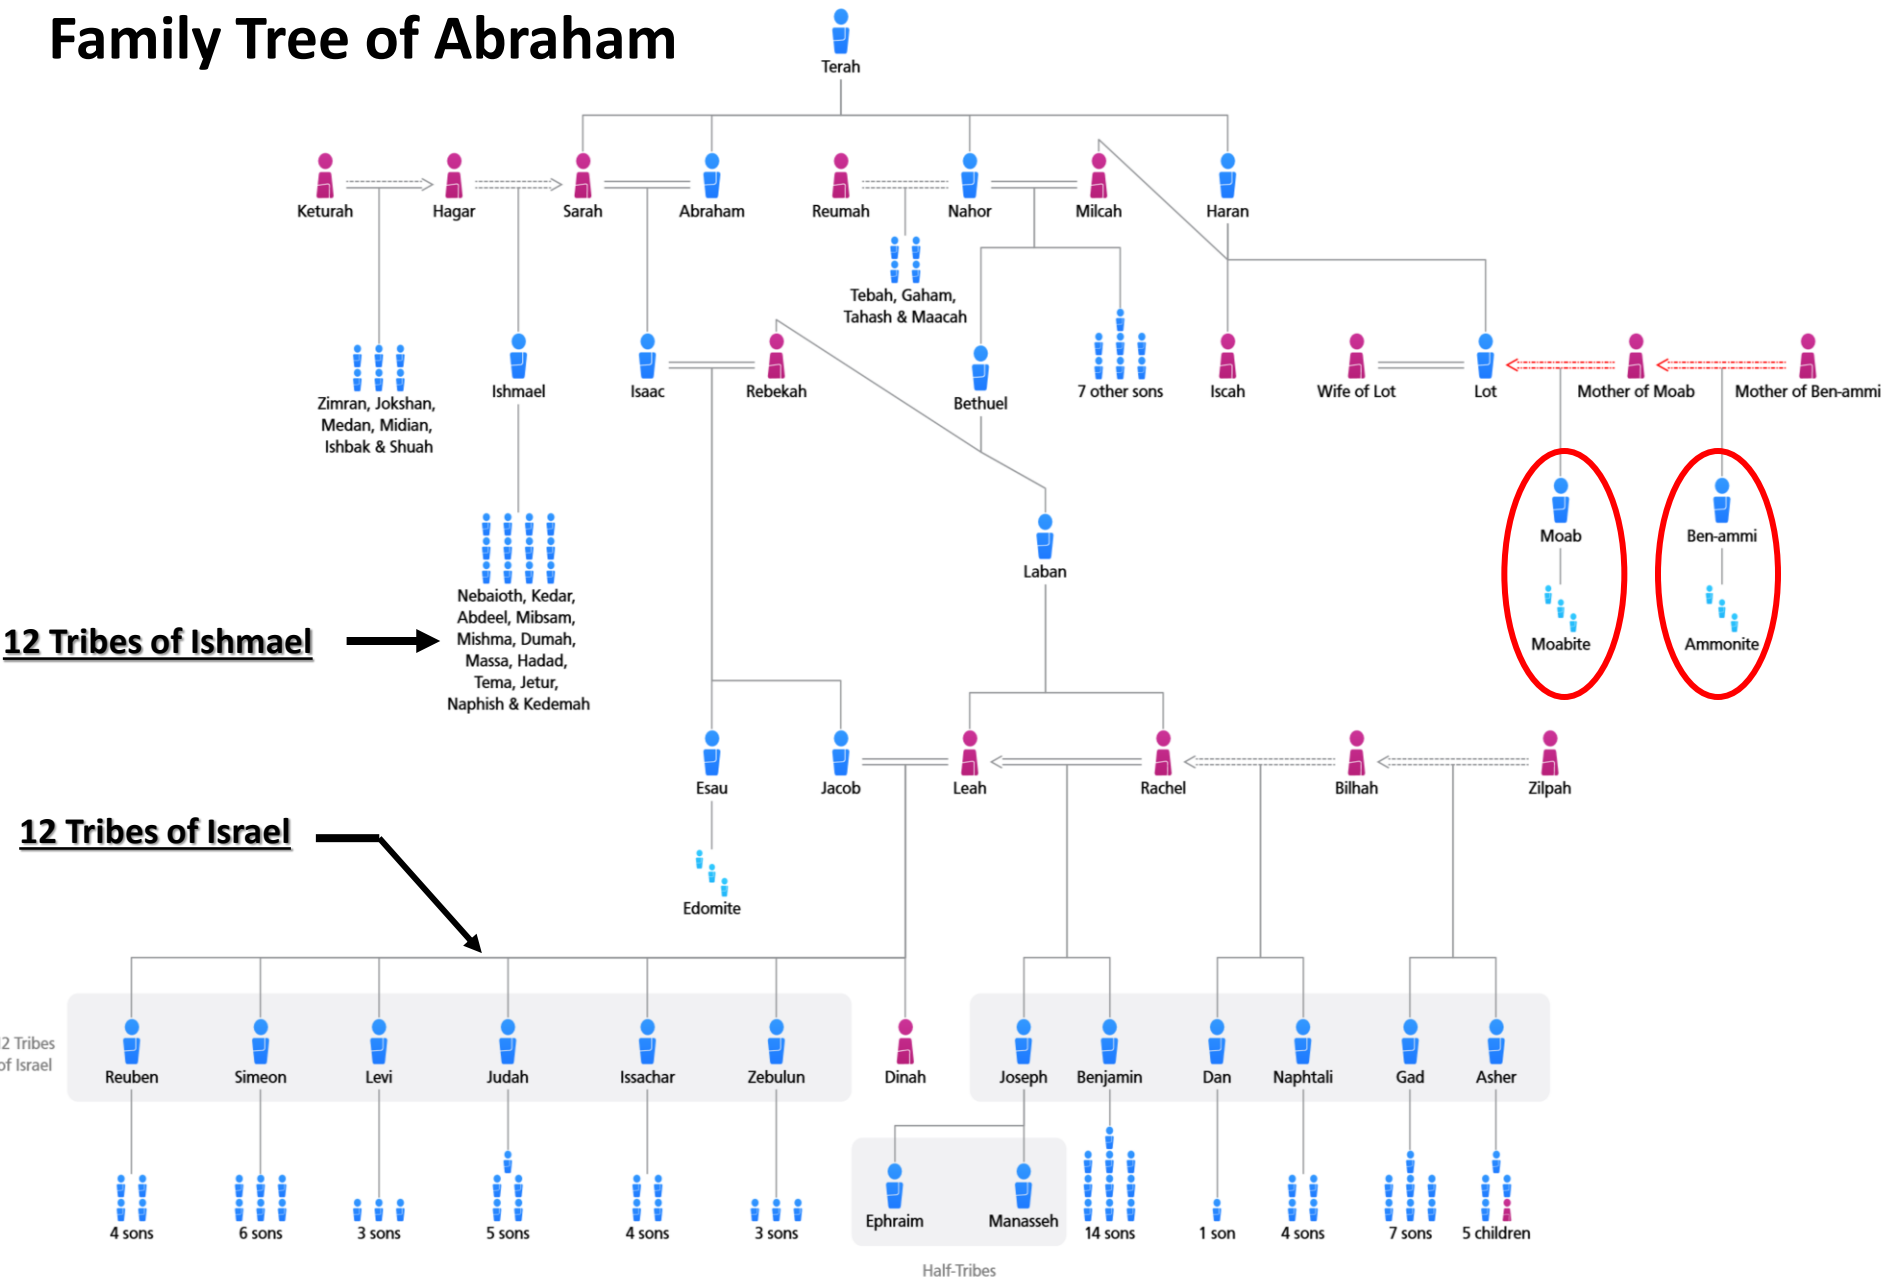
Family Tree of Abraham

Terah

Keturah
Hagar
Sarah
Abraham
Reumah
Nahor
Milcah
Haran

Tebah, Gaham, Tahash & Maacah

Zimran, Jokshan, Medan, Midian, Ishbak & Shuah
Ishmael
Isaac
Rebekah
Bethuel
7 other sons
Iscah
Wife of Lot
Lot
Mother of Moab
Mother of Ben-ammi

Moab
Moabite
Ben-ammi
Ammonite

Laban

12 Tribes of Ishmael

Nebaioth, Kedar, Abdeel, Mibsam, Mishma, Dumah, Massa, Hadad, Tema, Jetur, Naphish & Kedemah

Esau
Jacob
Leah
Rachel
Bilhah
Zilpah

Edomite

12 Tribes of Israel

2 Tribes of Israel

Reuben
Simeon
Levi
Judah
Issachar
Zebulun
Dinah
Joseph
Benjamin
Dan
Naphtali
Gad
Asher

4 sons
6 sons
3 sons
5 sons
4 sons
3 sons
Ephraim
Manasseh
14 sons
1 son
4 sons
7 sons
5 children

Half-Tribes